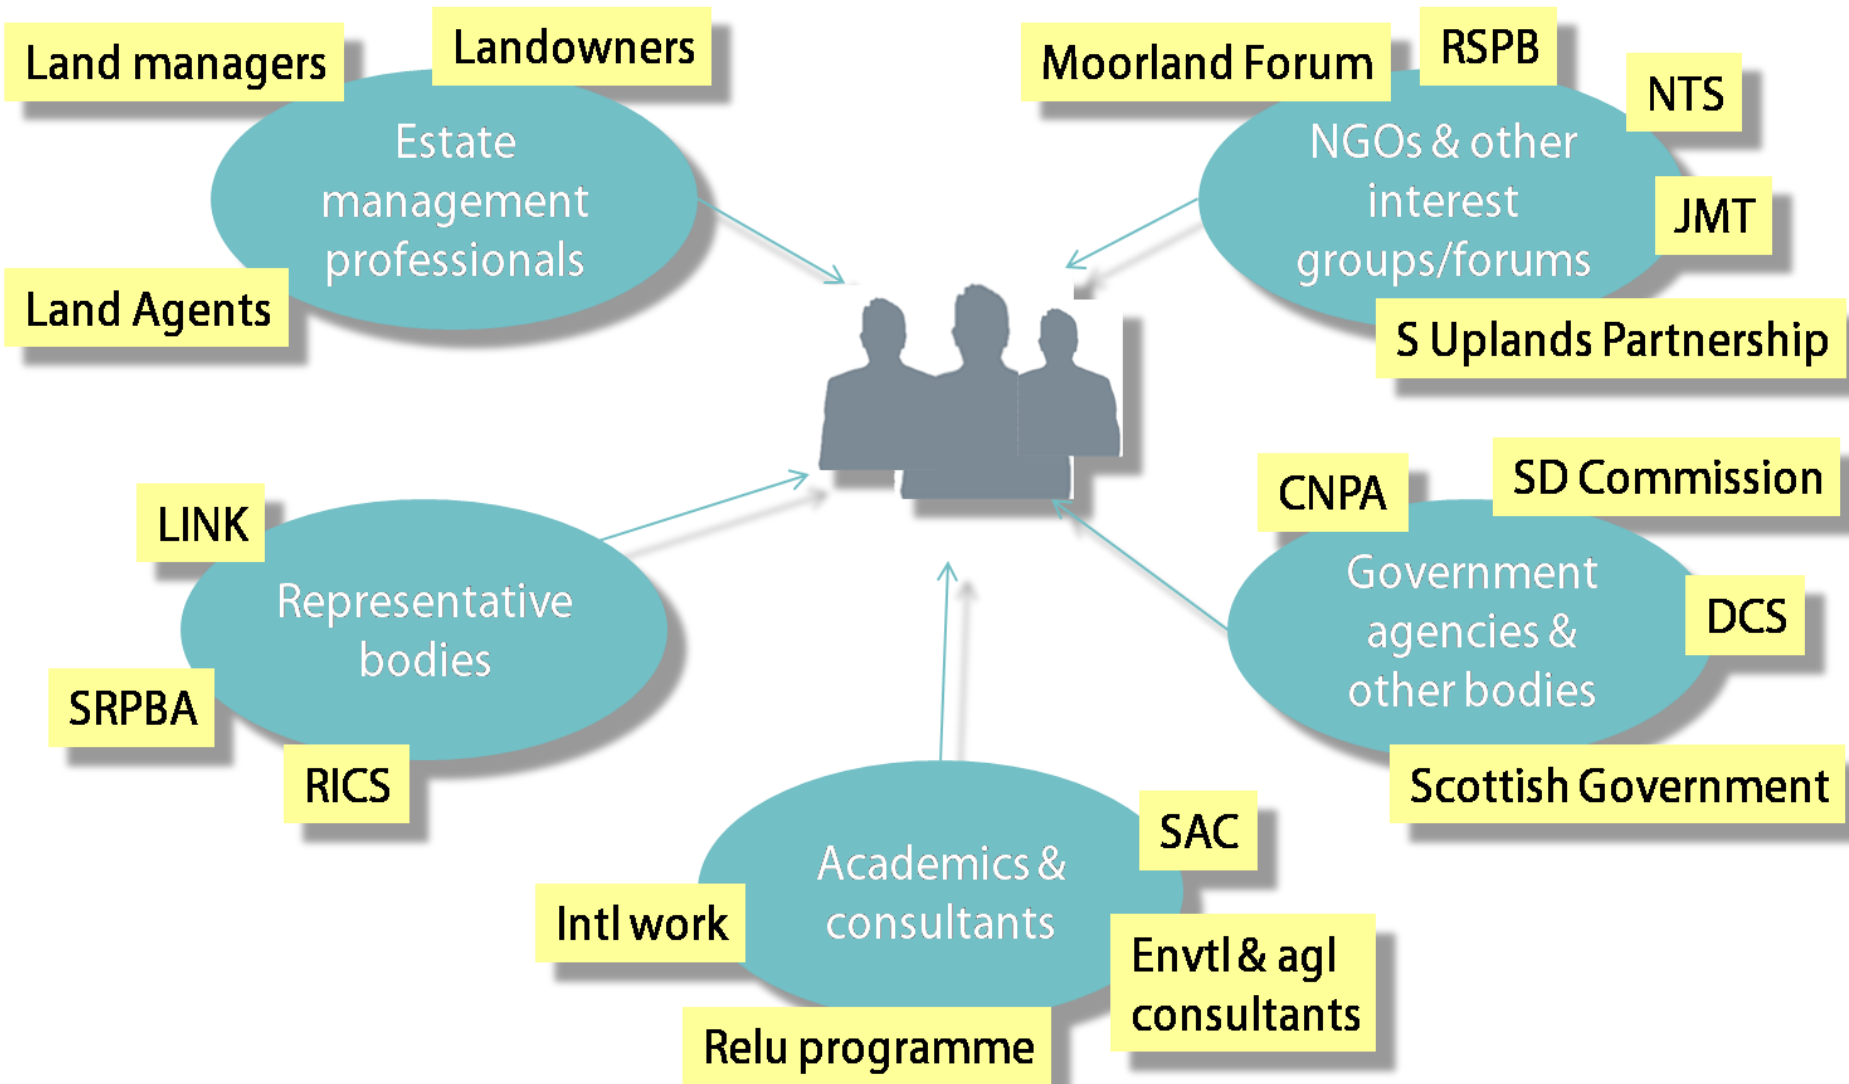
Land managers

Landowners

Estate management professionals

Land Agents

Moorland Forum

RSPB

NTS

NGOs & other interest groups/forums

JMT

S Uplands Partnership

LINK

Representative bodies

SRPBA

RICS

CNPA

SD Commission

Government agencies & other bodies

DCS

Scottish Government

Academics & consultants

SAC

Intl work

Envtl & agl consultants

Relu programme